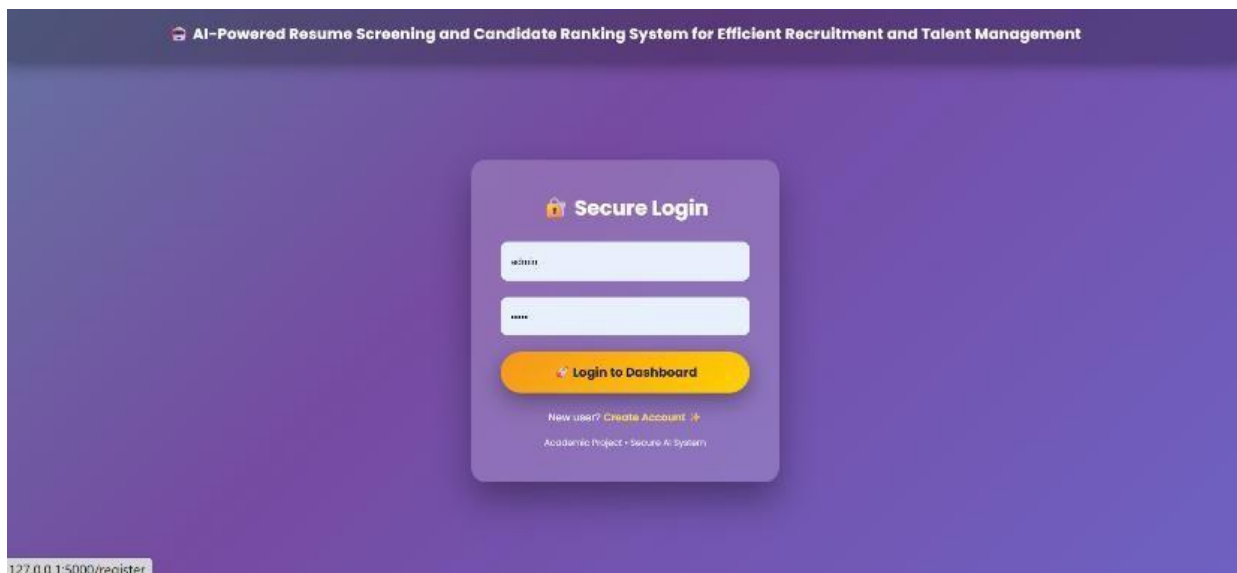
AI-Powered Resume Screening and Candidate Ranking System for Efficient Recruitment and Talent Management

Secure Login

admin

•••••

Login to Dashboard

New user? Create Account

Academic Project • Secure AI System

127.0.0.1:5000/register